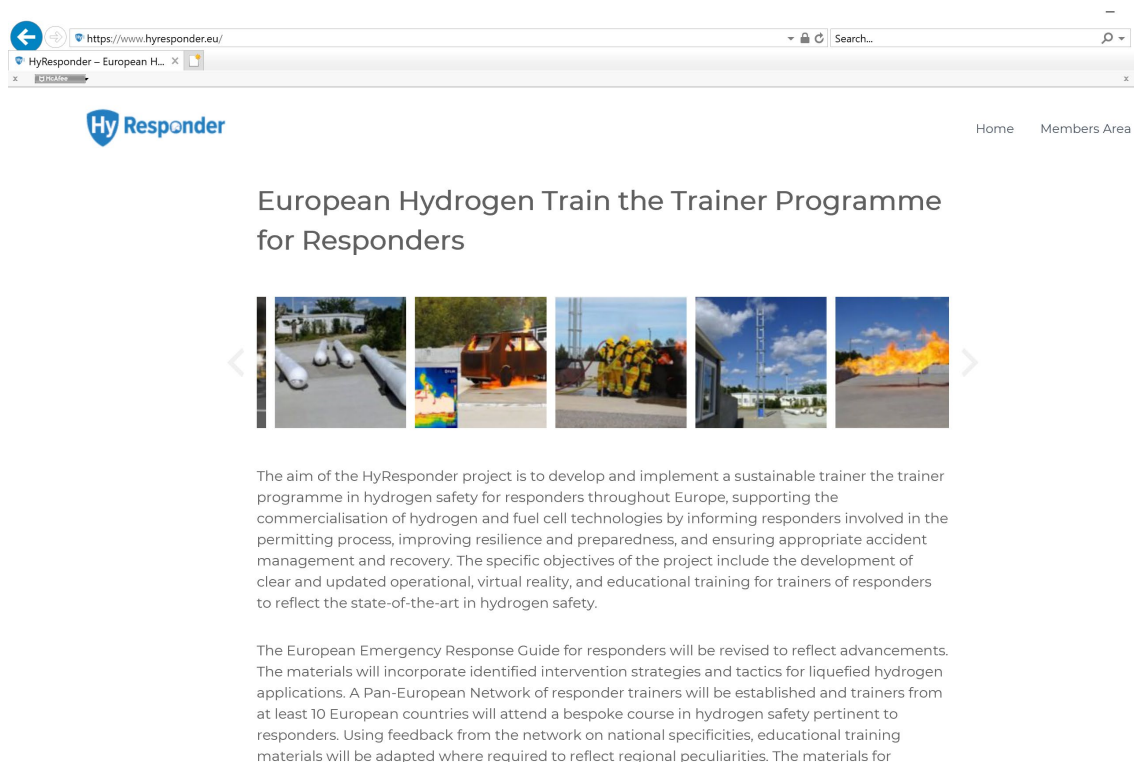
https://www.hyresponder.eu/

Search...

HyResponder – European H...

McAfee

Hy Responder

Home Members Area

European Hydrogen Train the Trainer Programme for Responders

The aim of the HyResponder project is to develop and implement a sustainable trainer the trainer programme in hydrogen safety for responders throughout Europe, supporting the commercialisation of hydrogen and fuel cell technologies by informing responders involved in the permitting process, improving resilience and preparedness, and ensuring appropriate accident management and recovery. The specific objectives of the project include the development of clear and updated operational, virtual reality, and educational training for trainers of responders to reflect the state-of-the-art in hydrogen safety.

The European Emergency Response Guide for responders will be revised to reflect advancements. The materials will incorporate identified intervention strategies and tactics for liquefied hydrogen applications. A Pan-European Network of responder trainers will be established and trainers from at least 10 European countries will attend a bespoke course in hydrogen safety pertinent to responders. Using feedback from the network on national specificities, educational training materials will be adapted where required to reflect regional peculiarities. The materials for